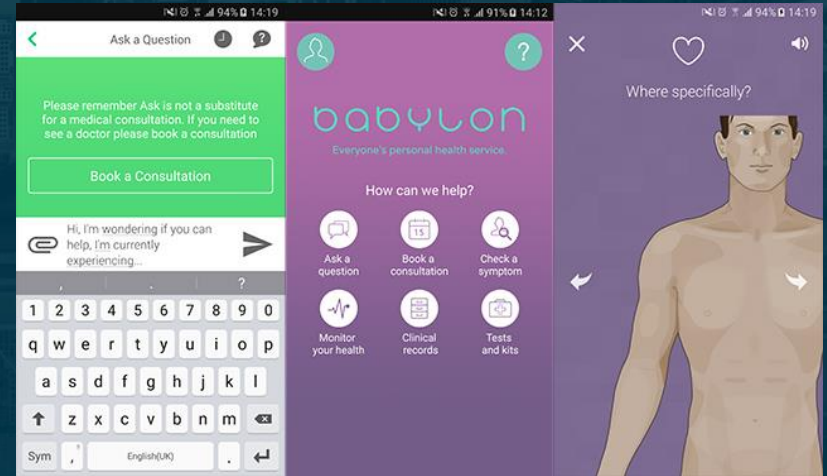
94% 14:19

Ask a Question

Please remember Ask is not a substitute for a medical consultation. If you need to see a doctor please book a consultation

Book a Consultation

Hi, I'm wondering if you can help, I'm currently experiencing...

, . ?

1 2 3 4 5 6 7 8 9 0

q w e r t y u i o p

a s d f g h j k l

z x c v b n m

Sym , English(UK) .

91% 14:12

?

babylon

Everyone's personal health service.

How can we help?

Ask a question

15

Book a consultation

Check a symptom

Monitor your health

Clinical records

Tests and kits

94% 14:19

Where specifically?